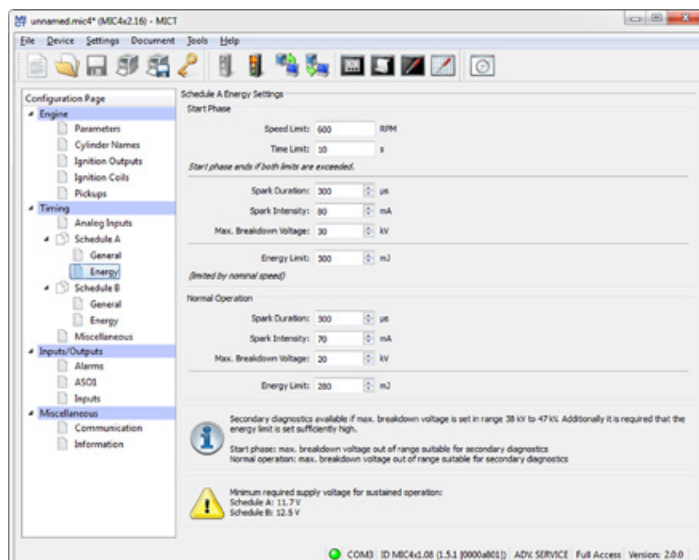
unnamed.mic4* (MIC4x2.16) - MICT

File Device Settings Document Tools Help

Configuration Page
Engine
Parameters
Cylinder Names
Ignition Outputs
Ignition Coils
Pickups
Timing
Analog Inputs
Schedule A
General
Energy
Schedule B
General
Energy
Miscellaneous
Inputs/Outputs
Alarms
ASO1
Inputs
Miscellaneous
Communication
Information

Schedule A Energy Settings
Start Phase

Speed Limit: 600 RPM
Time Limit: 10 s
Start phase ends if both limits are exceeded.

Spark Duration: 300 µs
Spark Intensity: 80 mA
Max. Breakdown Voltage: 30 kV

Energy Limit: 300 mJ
(limited by nominal speed)

Normal Operation

Spark Duration: 300 µs
Spark Intensity: 70 mA
Max. Breakdown Voltage: 30 kV

Energy Limit: 280 mJ

Secondary diagnostics available if max. breakdown voltage is set in range 38 kV to 47 kV. Additionally it is required that the energy limit is set sufficiently high.

Start phase: max. breakdown voltage out of range suitable for secondary diagnostics
Normal operation: max. breakdown voltage out of range suitable for secondary diagnostics

Minimum required supply voltage for sustained operation:
Schedule A: 11.7 V
Schedule B: 12.5 V

COM3 ID MIC4x1.08 (1.5.1 [0000a801]) ADV. SERVICE Full Access Version: 2.0.0